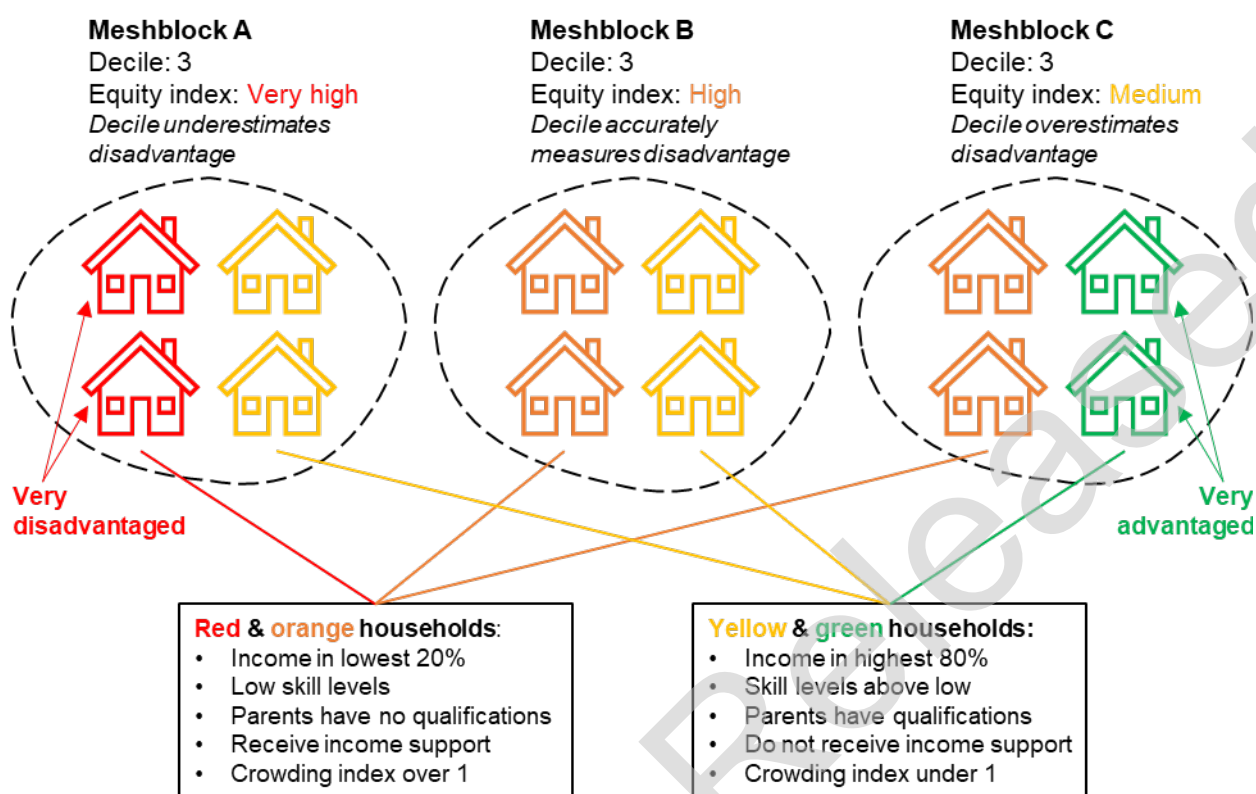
**Meshblock A**
Decile: 3
Equity index: Very high
*Decile underestimates disadvantage*

**Meshblock B**
Decile: 3
Equity index: High
*Decile accurately measures disadvantage*

**Meshblock C**
Decile: 3
Equity index: Medium
*Decile overestimates disadvantage*

Very disadvantaged

Very advantaged

**Red & orange households:**
• Income in lowest 20%
• Low skill levels
• Parents have no qualifications
• Receive income support
• Crowding index over 1

**Yellow & green households:**
• Income in highest 80%
• Skill levels above low
• Parents have qualifications
• Do not receive income support
• Crowding index under 1

Released